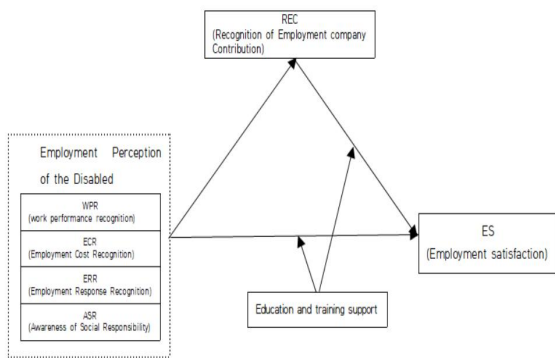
REC
(Recognition of Employment company Contribution)

Employment Perception of the Disabled

WPR
(work performance recognition)

ECR
(Employment Cost Recognition)

ERR
(Employment Response Recognition)

ASR
(Awareness of Social Responsibility)

ES
(Employment satisfaction)

Education and training support